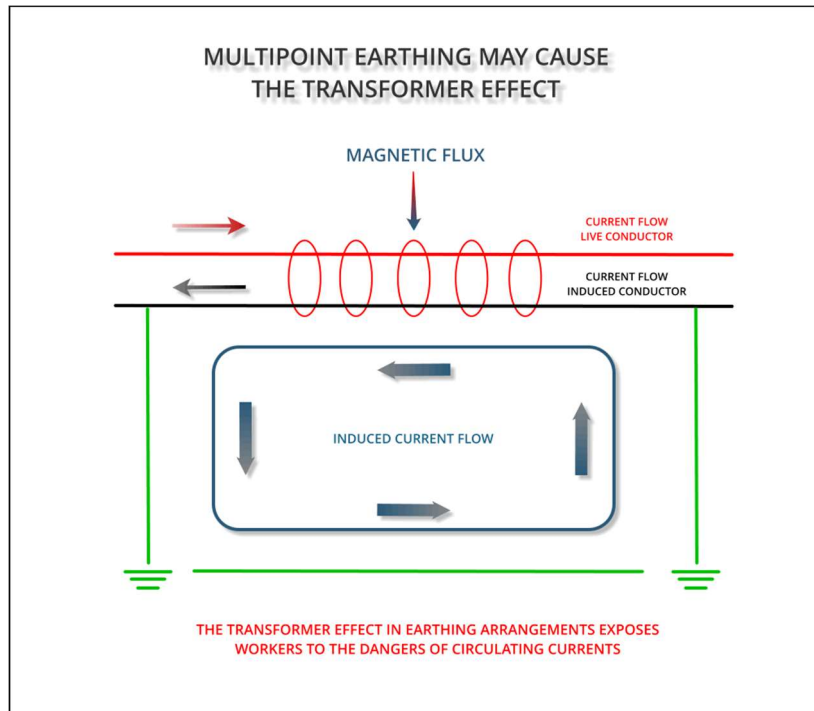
MULTIPOINT EARTHING MAY CAUSE THE TRANSFORMER EFFECT

MAGNETIC FLUX

CURRENT FLOW
LIVE CONDUCTOR

CURRENT FLOW
INDUCED CONDUCTOR

INDUCED CURRENT FLOW

THE TRANSFORMER EFFECT IN EARTHING ARRANGEMENTS EXPOSES WORKERS TO THE DANGERS OF CIRCULATING CURRENTS